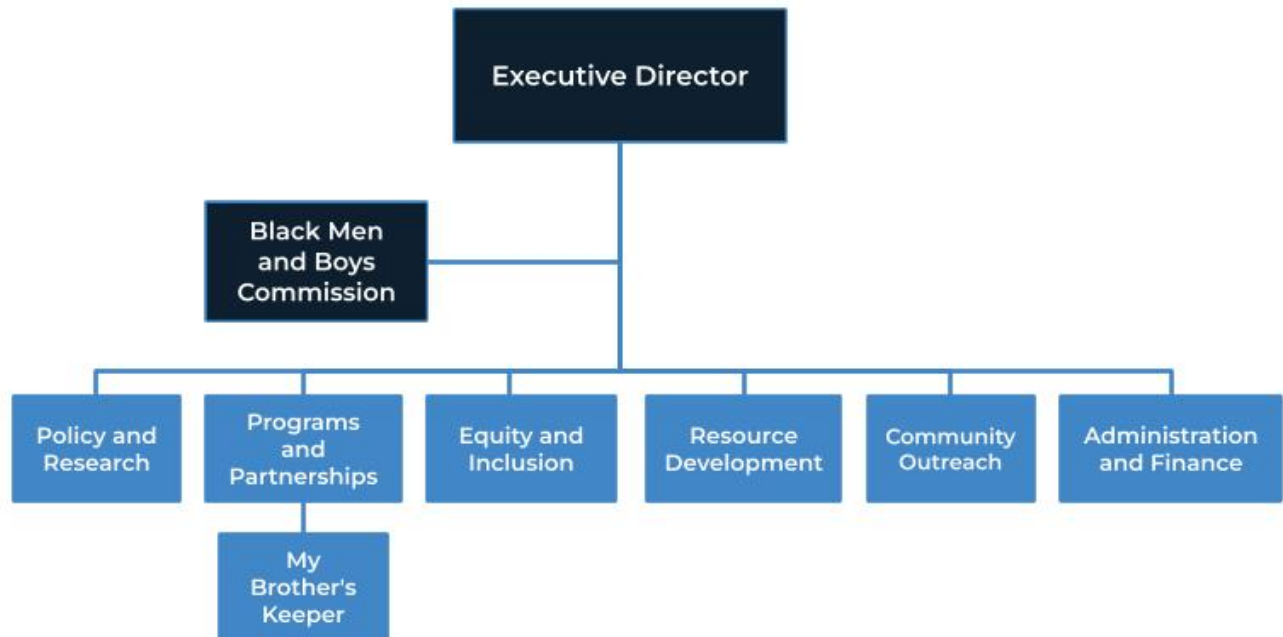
Executive Director

Black Men and Boys Commission

Policy and Research

Programs and Partnerships

My Brother's Keeper

Equity and Inclusion

Resource Development

Community Outreach

Administration and Finance